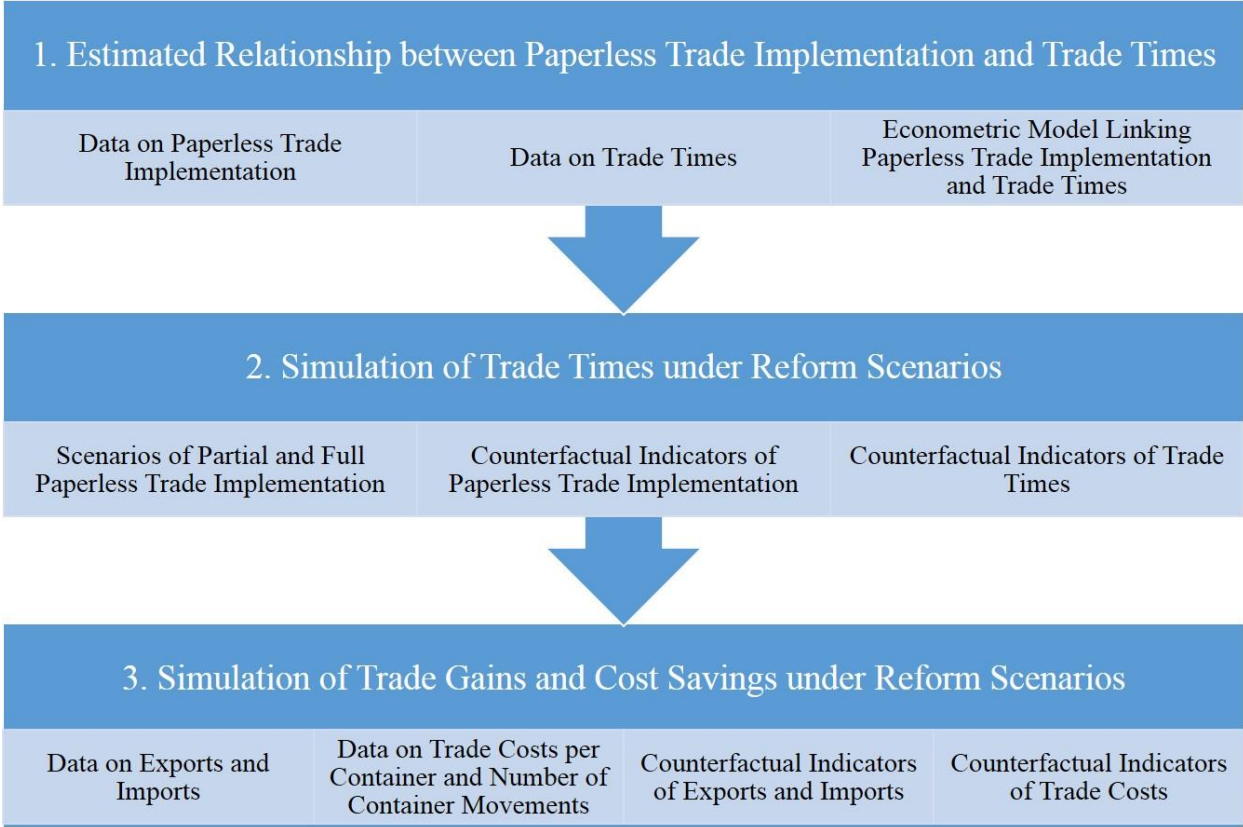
1. Estimated Relationship between Paperless Trade Implementation and Trade Times

Data on Paperless Trade Implementation

Data on Trade Times

Econometric Model Linking Paperless Trade Implementation and Trade Times

2. Simulation of Trade Times under Reform Scenarios

Scenarios of Partial and Full Paperless Trade Implementation

Counterfactual Indicators of Paperless Trade Implementation

Counterfactual Indicators of Trade Times

3. Simulation of Trade Gains and Cost Savings under Reform Scenarios

Data on Exports and Imports

Data on Trade Costs per Container and Number of Container Movements

Counterfactual Indicators of Exports and Imports

Counterfactual Indicators of Trade Costs